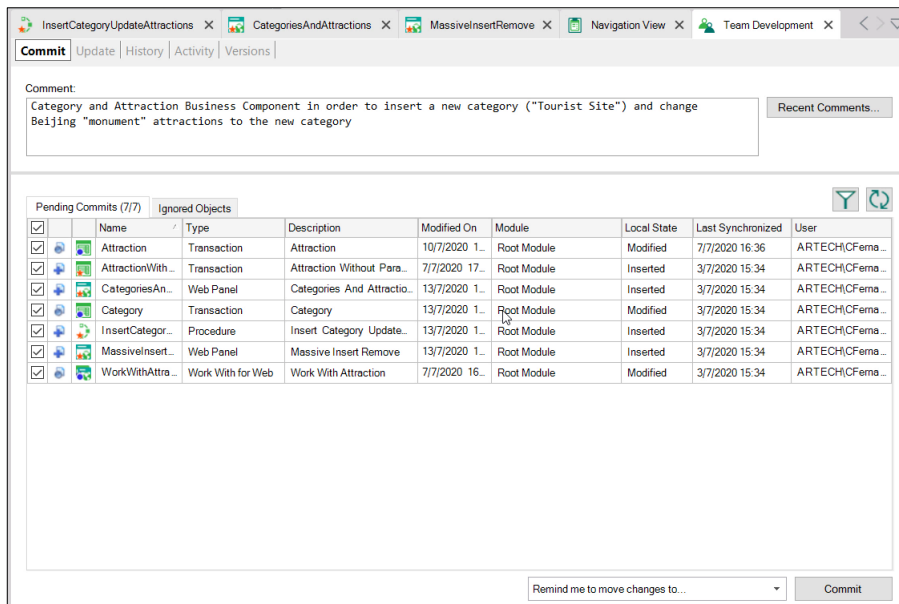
InsertCategoryUpdateAttractions × CategoriesAndAttractions × MassiveInsertRemove × Navigation View × Team Development ×

Commit | Update | History | Activity | Versions

Comment:

Category and Attraction Business Component in order to insert a new category ("Tourist Site") and change Beijing "monument" attractions to the new category

Recent Comments...

Pending Commits (7/7) | Ignored Objects

| | | Name | Type | Description | Modified On | Module | Local State | Last Synchronized | User |
|---|---|---|---|---|---|---|---|---|---|
| ☑ | | Attraction | Transaction | Attraction | 10/7/2020 1... | Root Module | Modified | 7/7/2020 16:36 | ARTECH\CFerna... |
| ☑ | | AttractionWith... | Transaction | Attraction Without Para... | 7/7/2020 17... | Root Module | Inserted | 3/7/2020 15:34 | ARTECH\CFerna... |
| ☑ | | CategoriesAn... | Web Panel | Categories And Attractio... | 13/7/2020 1... | Root Module | Inserted | 3/7/2020 15:34 | ARTECH\CFerna... |
| ☑ | | Category | Transaction | Category | 13/7/2020 1... | Root Module | Modified | 3/7/2020 15:34 | ARTECH\CFerna... |
| ☑ | | InsertCategor... | Procedure | Insert Category Update... | 13/7/2020 1... | Root Module | Inserted | 3/7/2020 15:34 | ARTECH\CFerna... |
| ☑ | | MassiveInsert... | Web Panel | Massive Insert Remove | 13/7/2020 1... | Root Module | Inserted | 3/7/2020 15:34 | ARTECH\CFerna... |
| ☑ | | WorkWithAttra... | Work With for Web | Work With Attraction | 7/7/2020 16... | Root Module | Modified | 3/7/2020 15:34 | ARTECH\CFerna... |

Remind me to move changes to... | Commit